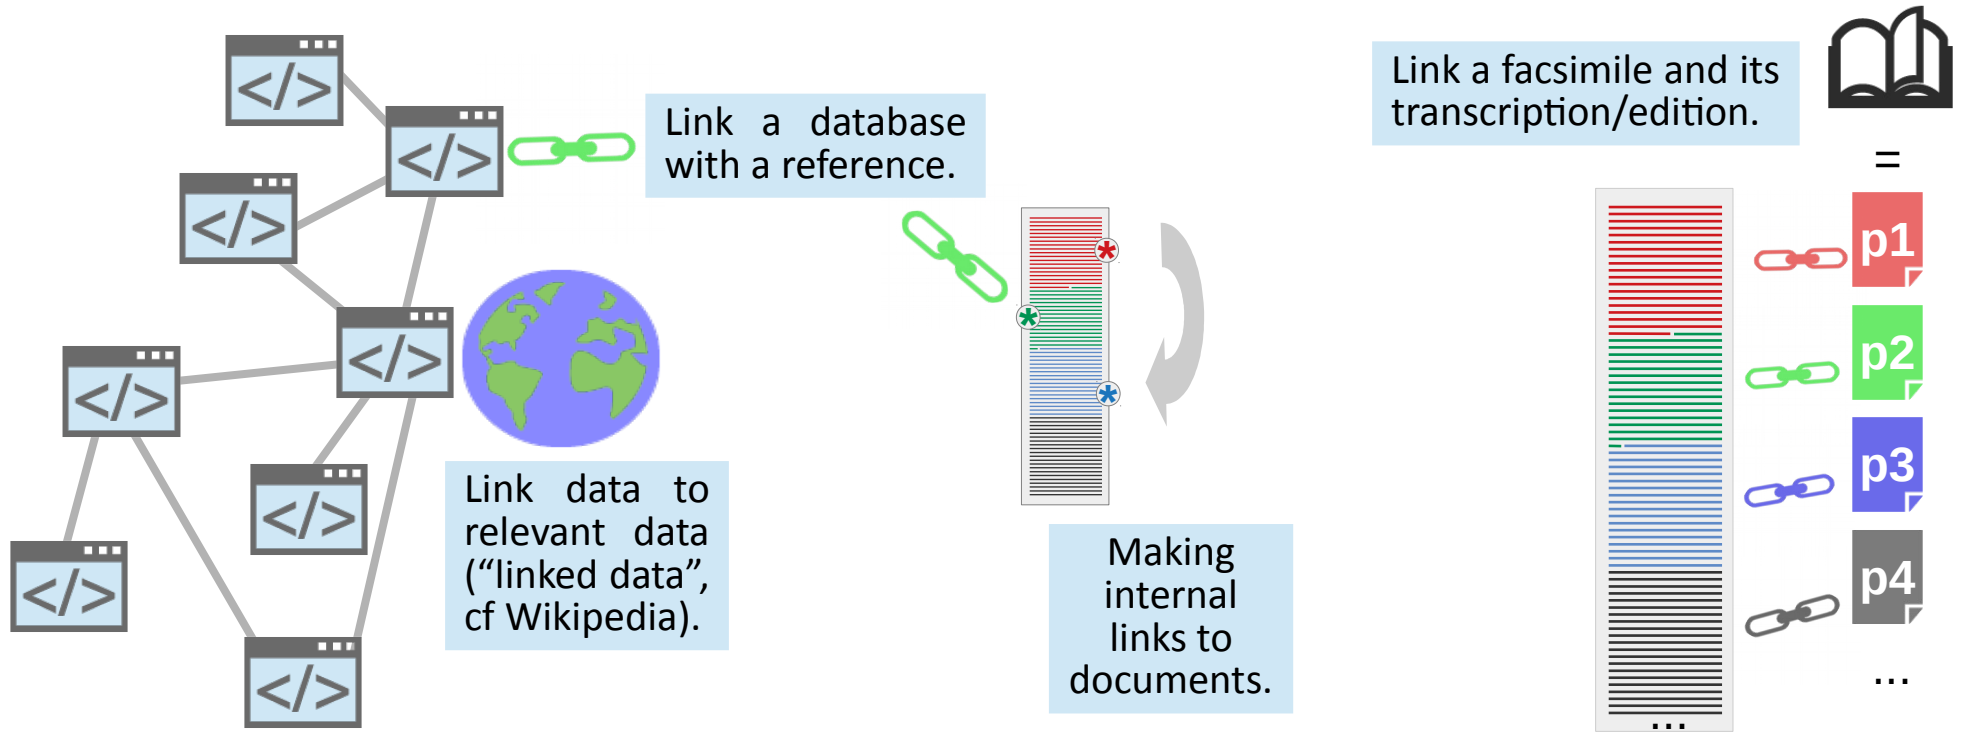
</></></></></></></></>

Link a database with a reference.

Link data to relevant data ("linked data", cf Wikipedia).

Making internal links to documents.

Link a facsimile and its transcription/edition.

=

p1

p2

p3

p4

...

...